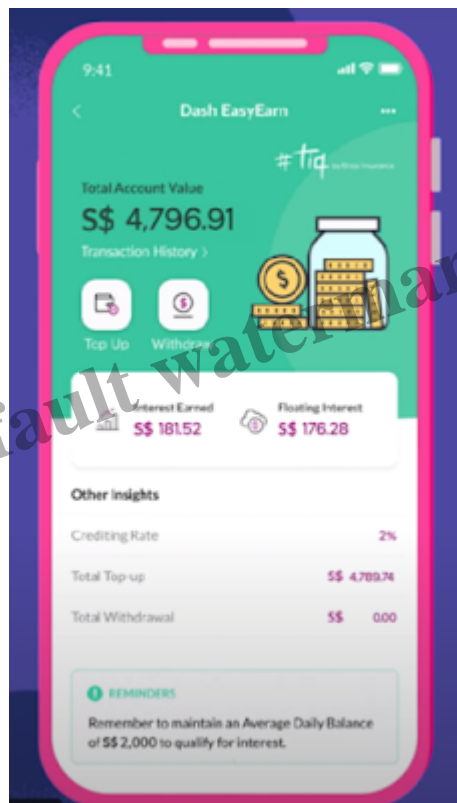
9:41

Dash EasyEarn

# tiq by Etiqa Insurance

Total Account Value
S$ 4,796.91
Transaction History >

Top Up
Withdraw

fault watermark

Interest Earned
S$ 181.52

Floating Interest
S$ 176.28

Other insights

Crediting Rate 2%

Total Top-up S$ 4,789.74

Total Withdrawal S$ 0.00

REMINDERS
Remember to maintain an Average Daily Balance of S$ 2,000 to qualify for interest.